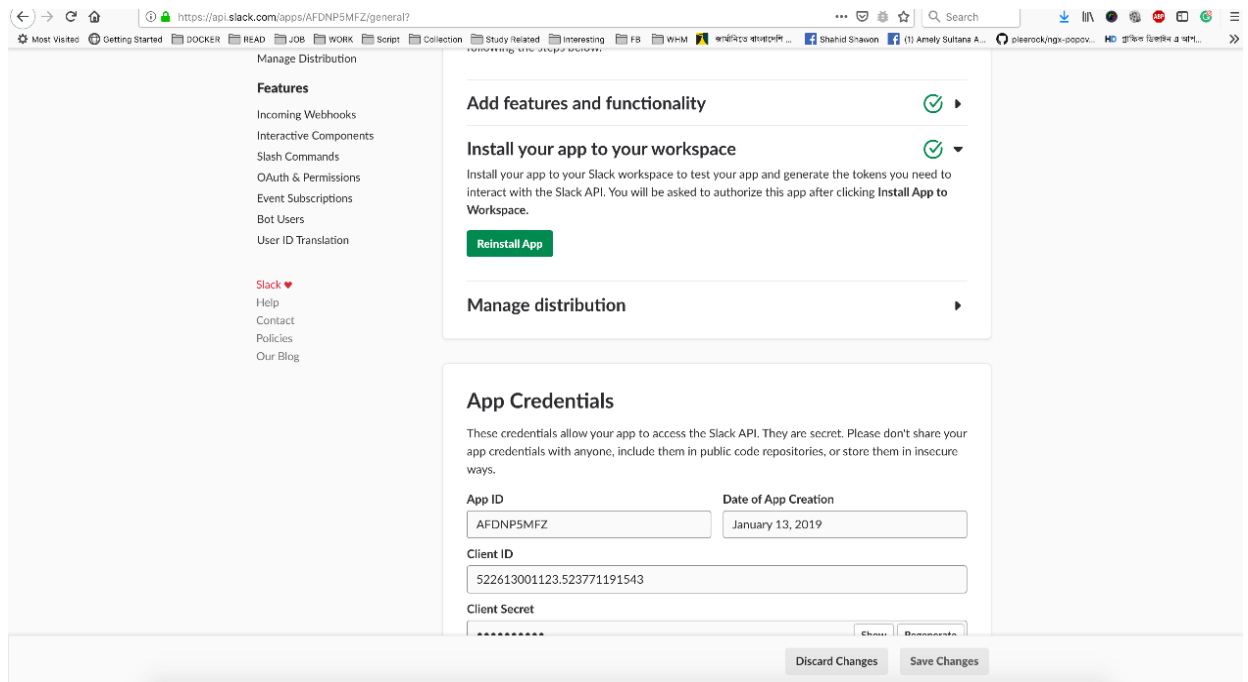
https://api.slack.com/apps/AFDNP5MFZ/general?

Search

Most Visited Getting Started DOCKER READ JOB WORK Script Collection Study Related Interesting FB WHM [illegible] Shahid Shawon (1) Amely Sultana A... plesrock/ngx-popov... HD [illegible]

Manage Distribution

Features

Incoming Webhooks
Interactive Components
Slash Commands
OAuth & Permissions
Event Subscriptions
Bot Users
User ID Translation

Slack ♥
Help
Contact
Policies
Our Blog

Add features and functionality

Install your app to your workspace

Install your app to your Slack workspace to test your app and generate the tokens you need to interact with the Slack API. You will be asked to authorize this app after clicking Install App to Workspace.

Reinstall App

Manage distribution

App Credentials

These credentials allow your app to access the Slack API. They are secret. Please don't share your app credentials with anyone, include them in public code repositories, or store them in insecure ways.

App ID
AFDNP5MFZ

Date of App Creation
January 13, 2019

Client ID
522613001123.523771191543

Client Secret
••••••••••
Show
Regenerate

Discard Changes
Save Changes